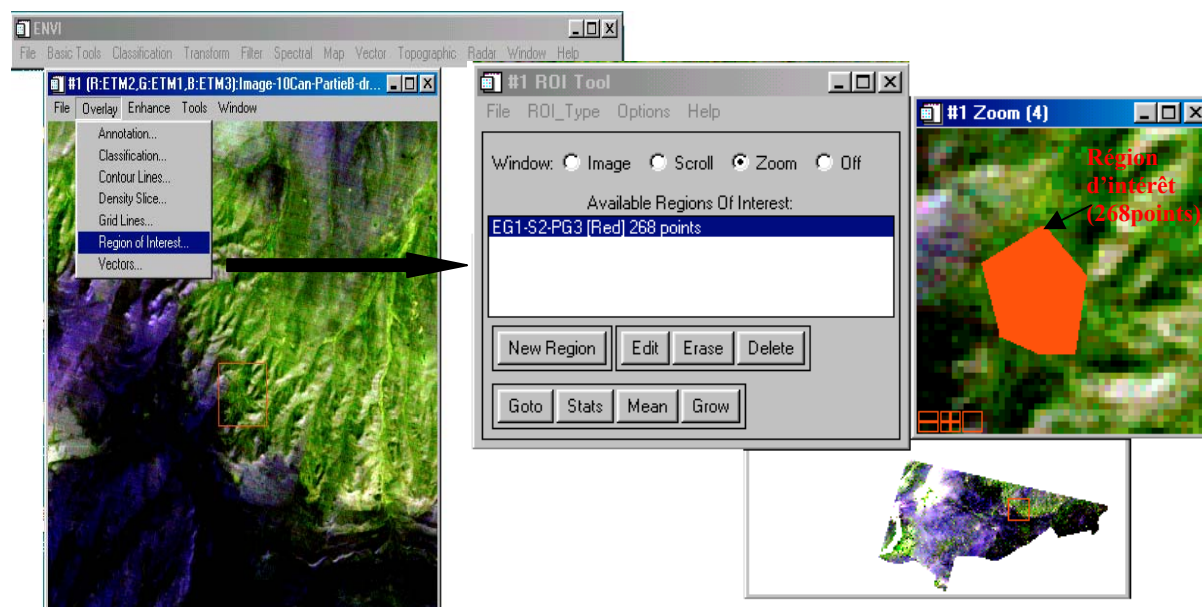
ENVI

File Basic Tools Classification Transform Filter Spectral Map Vector Topographic Radar Window Help

#1 (R:ETM2,G:ETM1,B:ETM3):Image-10Can-PartieB-dr...

File Overlay Enhance Tools Window

Annotation...
Classification...
Contour Lines...
Density Slice...
Grid Lines...
Region of Interest...
Vectors...

#1 ROI Tool

File ROI_Type Options Help

Window: Image Scroll Zoom Off

Available Regions Of Interest:

EG1-S2-PG3 [Red] 268 points

New Region Edit Erase Delete

Goto Stats Mean Grow

#1 Zoom (4)

Région d'interêt (268points)